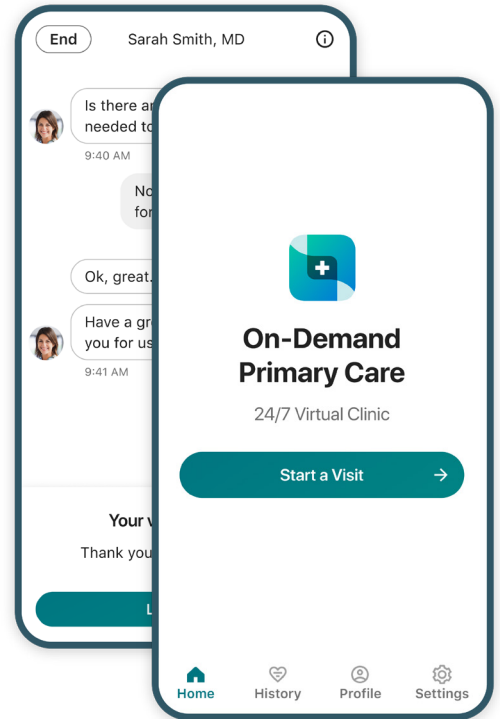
End

Sarah Smith, MD

Is there a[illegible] needed to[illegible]

9:40 AM

No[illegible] for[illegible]

Ok, great.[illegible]

Have a gr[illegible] you for us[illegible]

9:41 AM

Your v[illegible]

Thank you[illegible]

L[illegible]

On-Demand Primary Care

24/7 Virtual Clinic

Start a Visit

Home

History

Profile

Settings